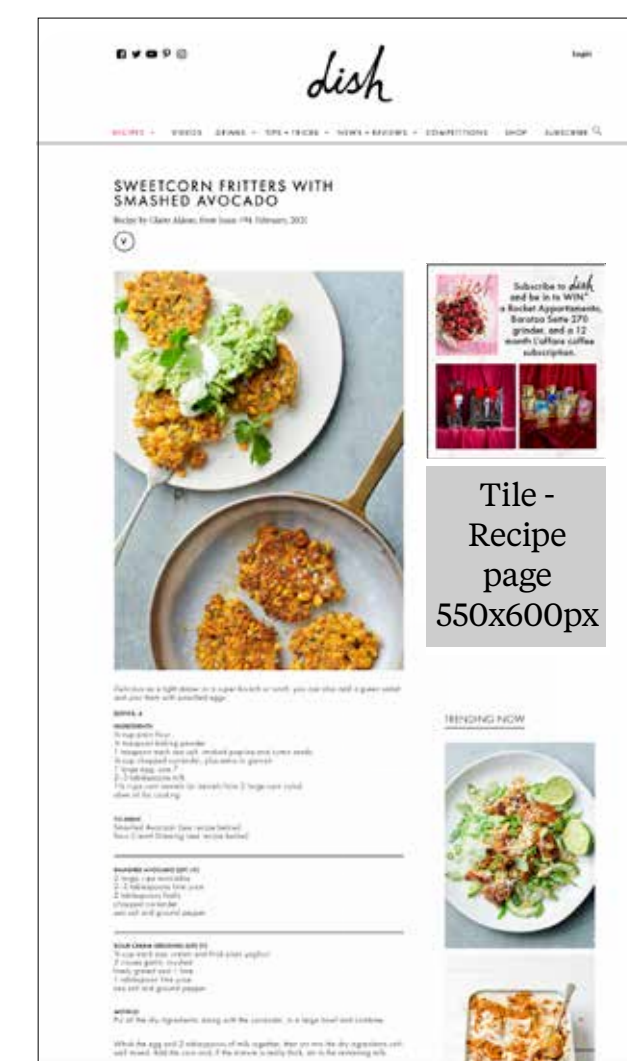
dish

Login

RECIPES · VIDEOS · DRINKS · TIPS + TRICKS · NEWS + REVIEWS · COMPETITIONS · SHOP · SUBSCRIBE

SWEETCORN FRITTERS WITH SMASHED AVOCADO

Recipe by Claire Aldous, from Issue 194, February 2021

Subscribe to dish and be in to WIN* a Rocket Appartamento, Baratza Sette 270 grinder, and a 12 month L'affare coffee subscription.

Tile - Recipe page 550x600px

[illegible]

SERVES 4

INGREDIENTS

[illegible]

TO SERVE

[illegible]

SMASHED AVOCADO (GF) (V)

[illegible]

SOUR CREAM DRESSING (GF) (V)

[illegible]

METHOD

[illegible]

TRENDING NOW